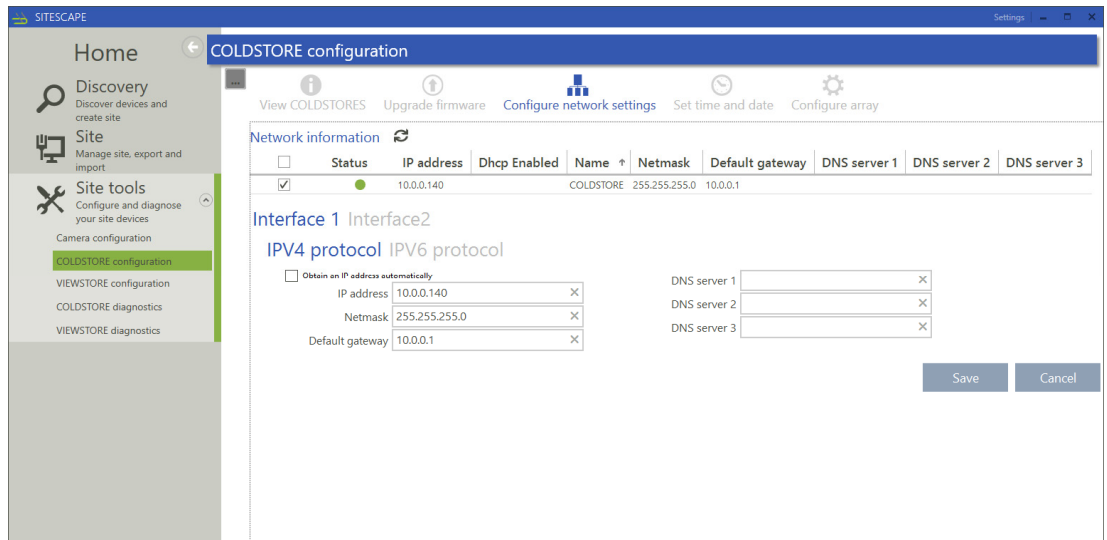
SITESCAPE

Settings

Home

Discovery
Discover devices and create site

Site
Manage site, export and import

Site tools
Configure and diagnose your site devices

Camera configuration
COLDSTORE configuration
VIEWSTORE configuration
COLDSTORE diagnostics
VIEWSTORE diagnostics

COLDSTORE configuration

...

View COLDSTORES Upgrade firmware Configure network settings Set time and date Configure array

Network information

| | Status | IP address | Dhcp Enabled | Name ↑ | Netmask | Default gateway | DNS server 1 | DNS server 2 | DNS server 3 |
|---|---|---|---|---|---|---|---|---|---|
| ✓ | | 10.0.0.140 | | COLDSTORE | 255.255.255.0 | 10.0.0.1 | | | |

Interface 1 Interface2

IPV4 protocol IPV6 protocol

Obtain an IP address automatically

IP address 10.0.0.140

Netmask 255.255.255.0

Default gateway 10.0.0.1

DNS server 1

DNS server 2

DNS server 3

Save Cancel